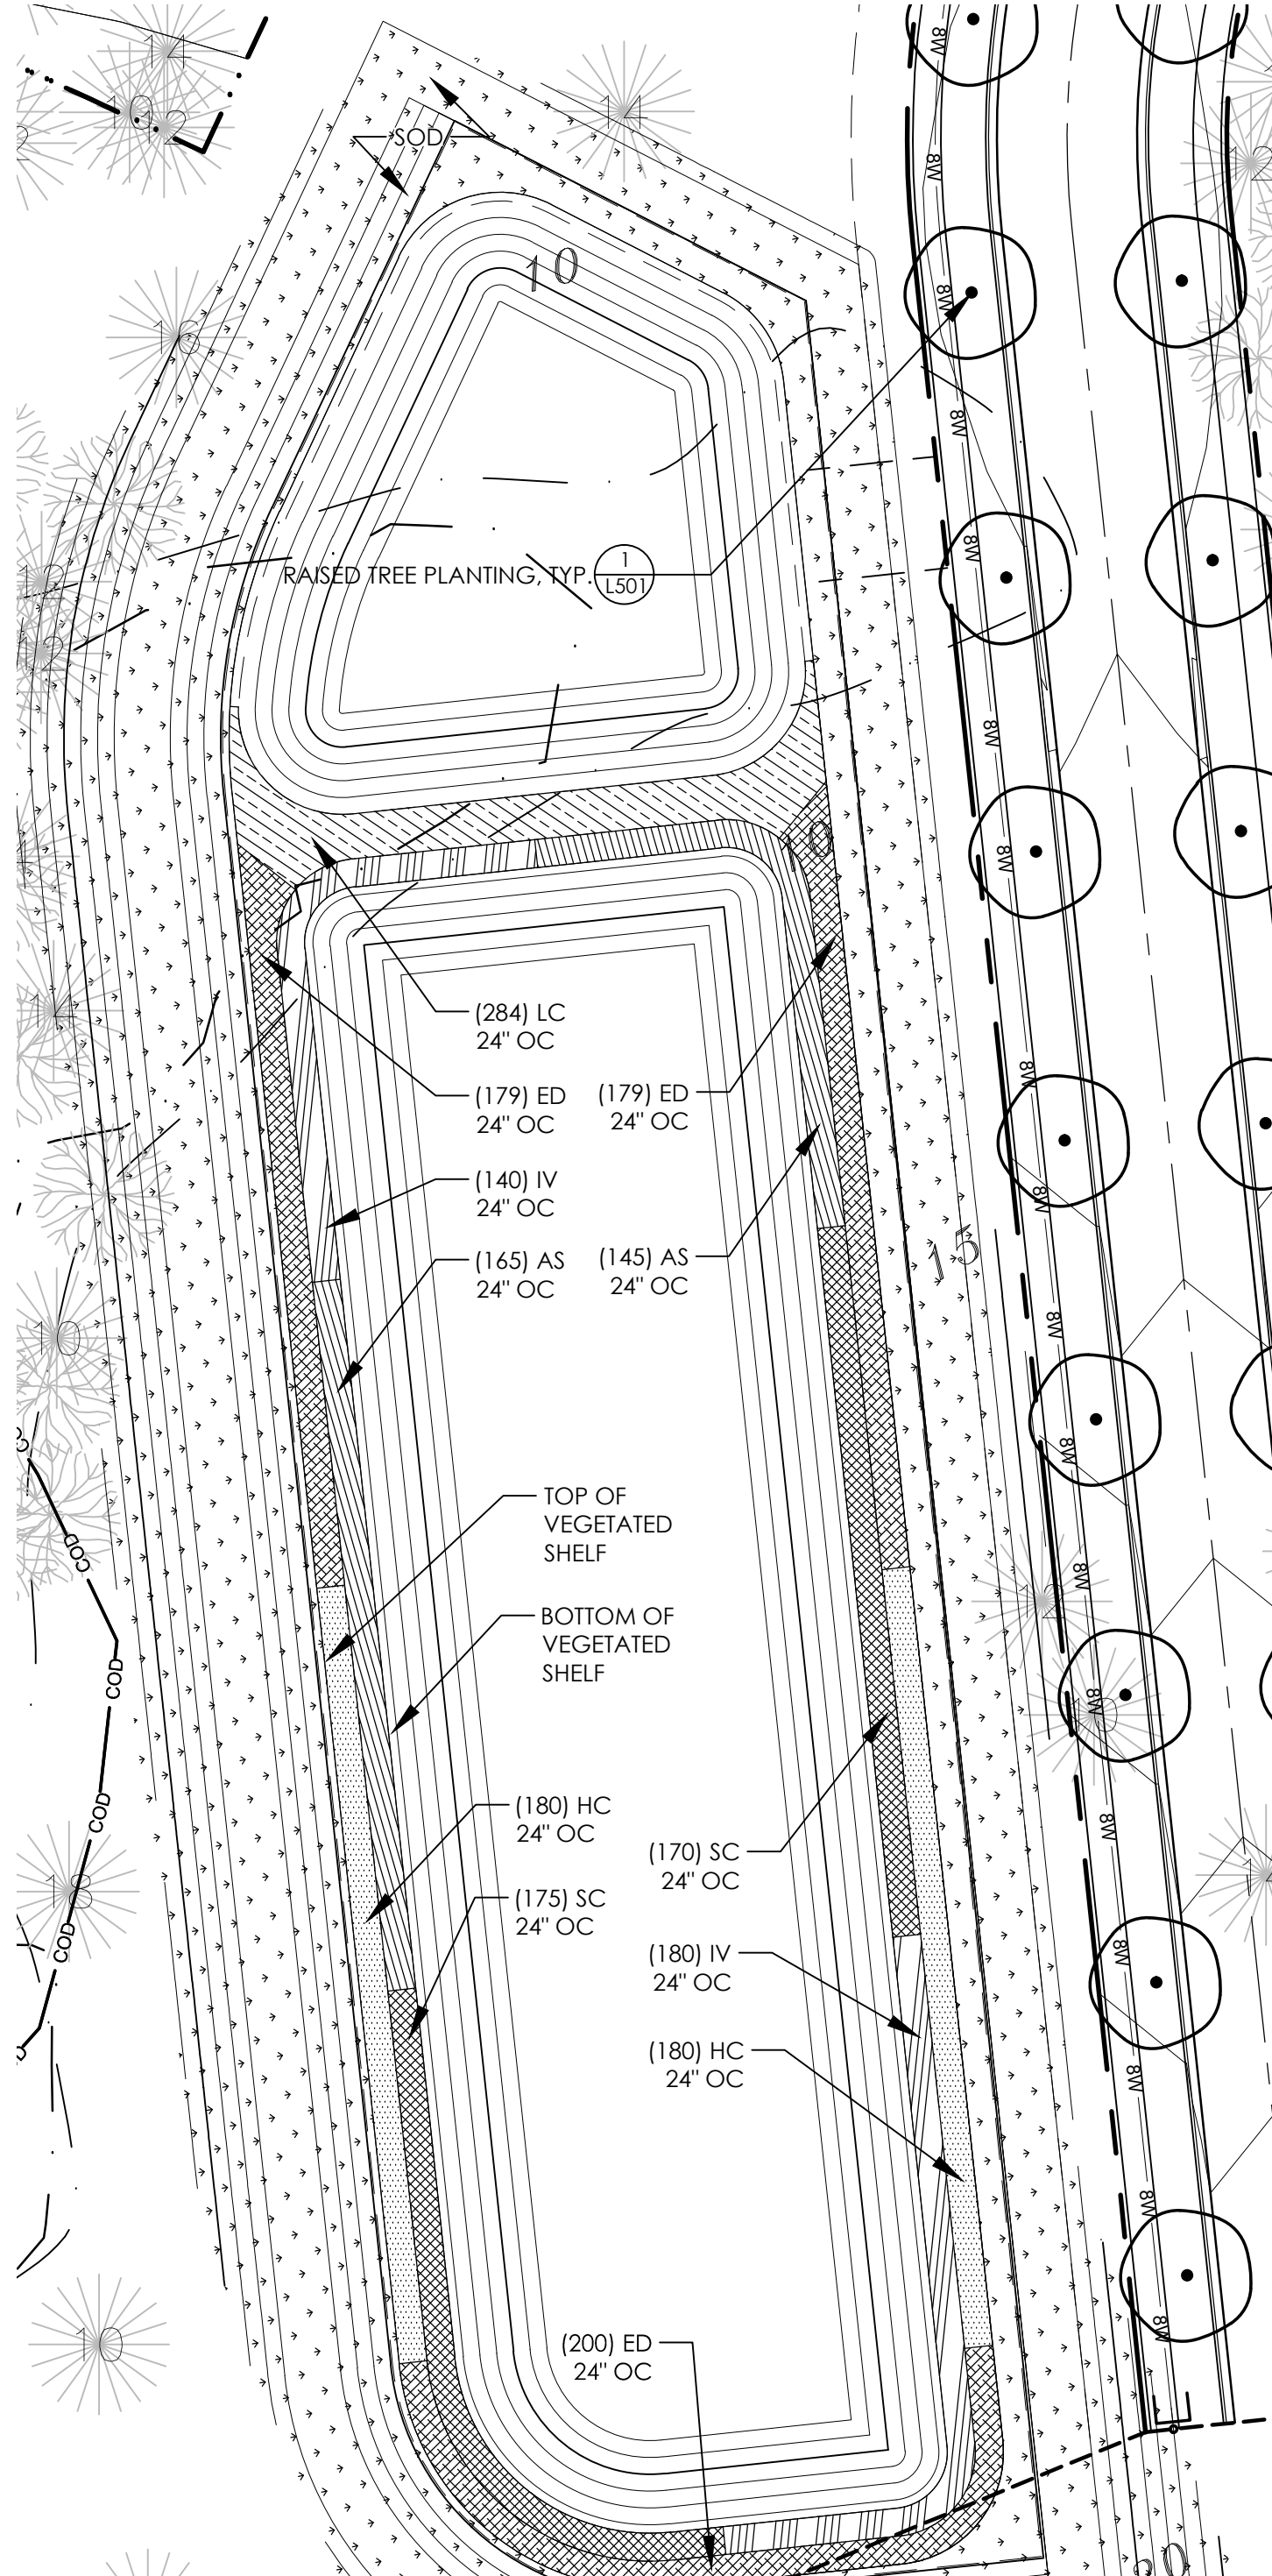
14
12
14
SOD
10
16
RAISED TREE PLANTING, TYP. $\frac{1}{L501}$
8W
8W
8W
8W
8W
8W
8W
8W
8W
8W
8W
8W
8W
12
12
10
14
(284) LC
24" OC
(179) ED
24" OC
(179) ED
24" OC
(140) IV
24" OC
(165) AS
24" OC
(145) AS
24" OC
15
10
TOP OF
VEGETATED
SHELF
BOTTOM OF
VEGETATED
SHELF
COD
COD
COD
COD
(180) HC
24" OC
(170) SC
24" OC
(175) SC
24" OC
13
(180) IV
24" OC
(180) HC
24" OC
10
(200) ED
24" OC
20